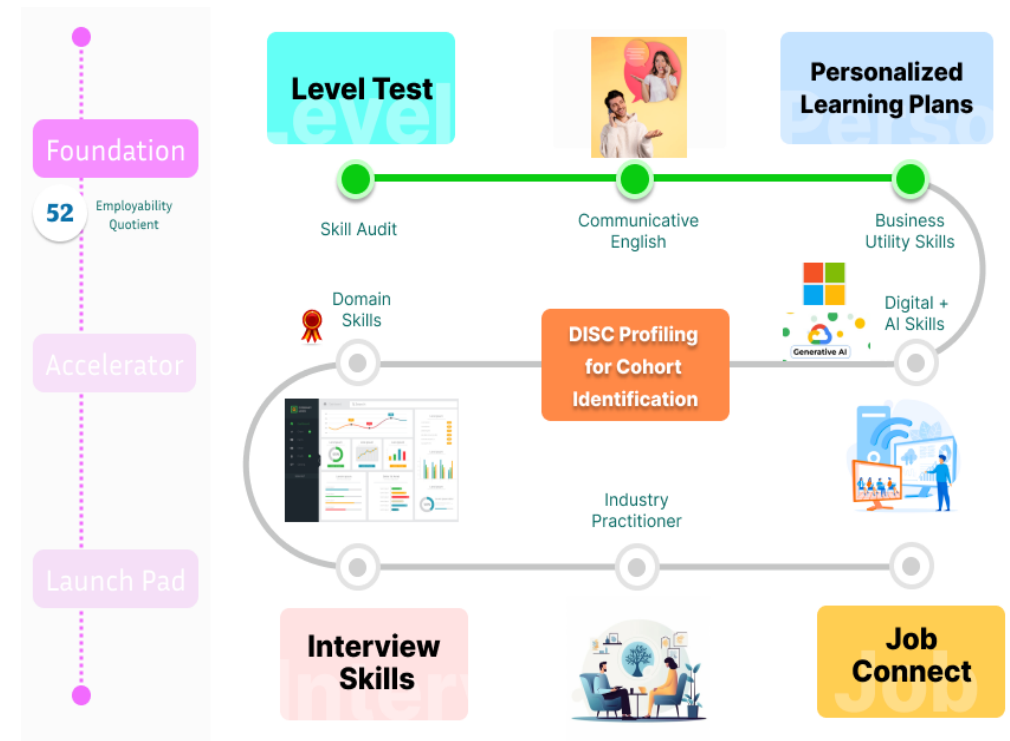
Foundation

52 Employability Quotient

Accelerator

Launch Pad

Level Test
Level

Personalized Learning Plans
Perso

Skill Audit

Communicative English

Business Utility Skills

Domain Skills

DISC Profiling for Cohort Identification

Digital + AI Skills

Generative AI

Industry Practitioner

Interview Skills
Inter

Job Connect
Job